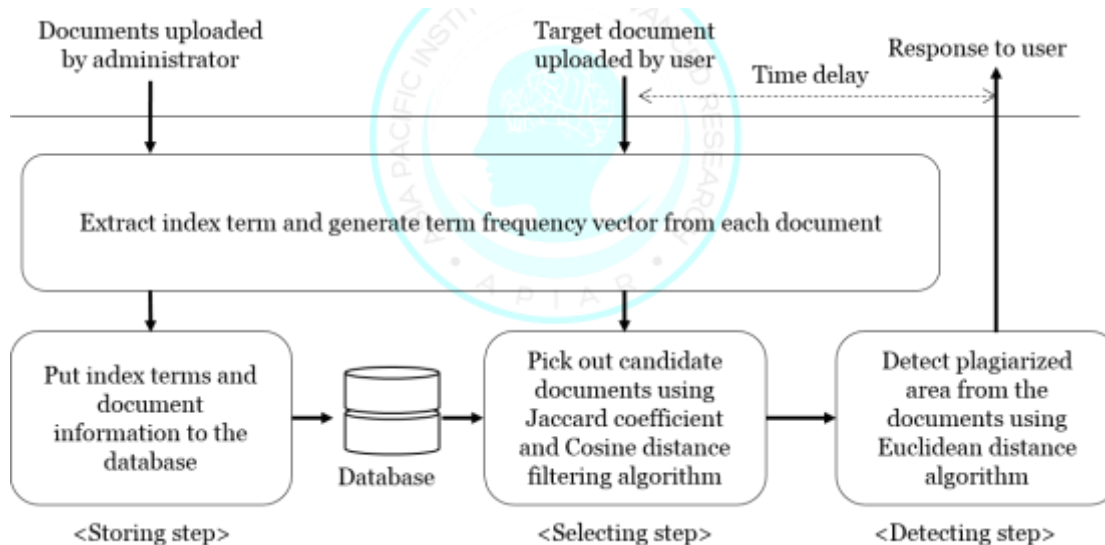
Documents uploaded by administrator

Target document uploaded by user

Response to user

Time delay

Extract index term and generate term frequency vector from each document

Put index terms and document information to the database

Database

Pick out candidate documents using Jaccard coefficient and Cosine distance filtering algorithm

Detect plagiarized area from the documents using Euclidean distance algorithm

<Storing step>

<Selecting step>

<Detecting step>

ASIA PACIFIC INSTITUTE OF ADVANCED RESEARCH

APIAR